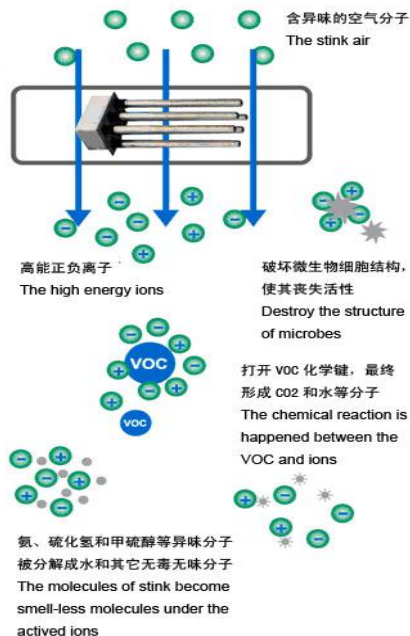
含异味的空气分子
The stink air

高能正负离子
The high energy ions

破坏微生物细胞结构，使其丧失活性
Destroy the structure of microbes

VOC

VOC

打开 VOC 化学键，最终形成 C02 和水等分子
The chemical reaction is happened between the VOC and ions

氨、硫化氢和甲硫醇等异味分子被分解成水和其它无毒无味分子
The molecules of stink become smell-less molecules under the actived ions